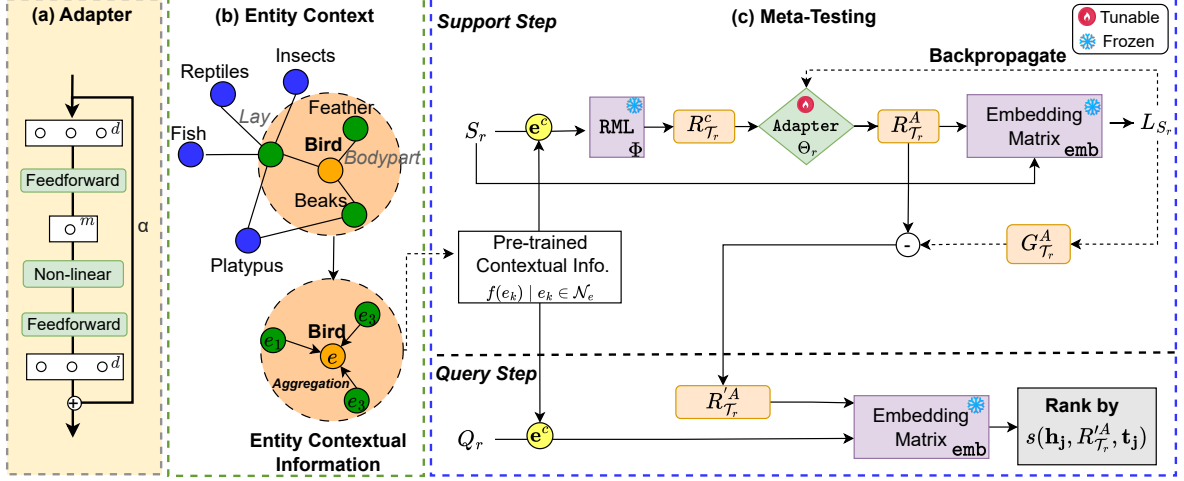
(a) Adapter

$\circ\ \circ\ \circ^d$

Feedforward

$\circ^m$

Non-linear

Feedforward

$\circ\ \circ\ \circ^d$

α

(b) Entity Context

Insects

Reptiles

Lay

Feather

Fish

Bird

Bodypart

Beaks

Platypus

Bird

$e_3$

$e_1$

$e$

Aggregation

$e_3$

Entity Contextual Information

Support Step

(c) Meta-Testing

Tunable

Frozen

Backpropagate

$S_r$

$\mathbf{e}^c$

RML $\Phi$

$R^c_{\mathcal{T}_r}$

Adapter $\Theta_r$

$R^A_{\mathcal{T}_r}$

Embedding Matrix emb

$L_{S_r}$

Pre-trained Contextual Info.

$f(e_k) \mid e_k \in \mathcal{N}_e$

-

$G^A_{\mathcal{T}_r}$

Query Step

$R'^A_{\mathcal{T}_r}$

Embedding Matrix emb

Rank by $s(\mathbf{h_j}, R'^A_{\mathcal{T}_r}, \mathbf{t_j})$

$Q_r$

$\mathbf{e}^c$